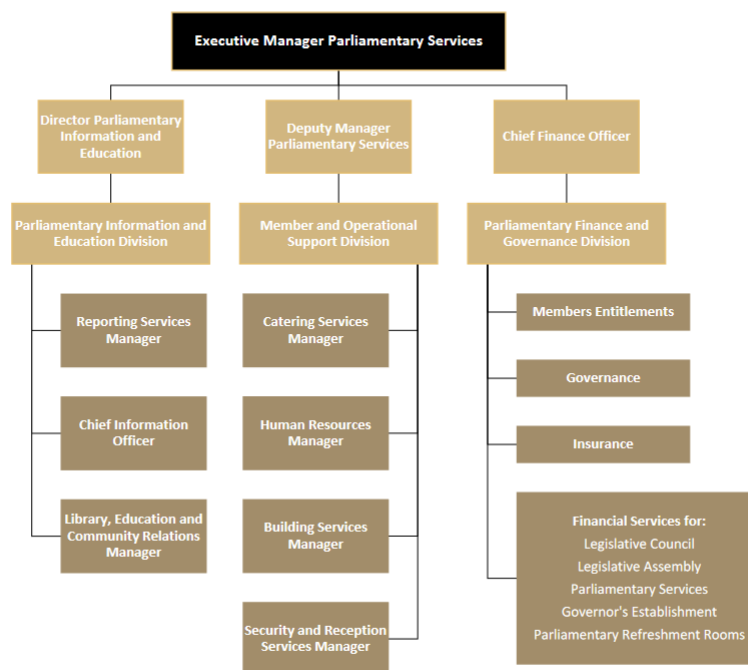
Executive Manager Parliamentary Services

Director Parliamentary Information and Education

Deputy Manager Parliamentary Services

Chief Finance Officer

Parliamentary Information and Education Division

Member and Operational Support Division

Parliamentary Finance and Governance Division

Reporting Services Manager

Chief Information Officer

Library, Education and Community Relations Manager

Catering Services Manager

Human Resources Manager

Building Services Manager

Security and Reception Services Manager

Members Entitlements

Governance

Insurance

Financial Services for:
Legislative Council
Legislative Assembly
Parliamentary Services
Governor's Establishment
Parliamentary Refreshment Rooms